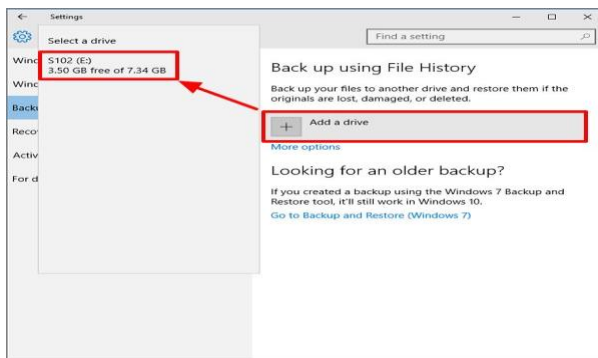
Settings

Select a drive

S102 (E:)
3.50 GB free of 7.34 GB

Winc
Winc
Backu
Reco
Activ
For d

Find a setting

Back up using File History

Back up your files to another drive and restore them if the originals are lost, damaged, or deleted.

Add a drive

More options

Looking for an older backup?

If you created a backup using the Windows 7 Backup and Restore tool, it'll still work in Windows 10.

Go to Backup and Restore (Windows 7)